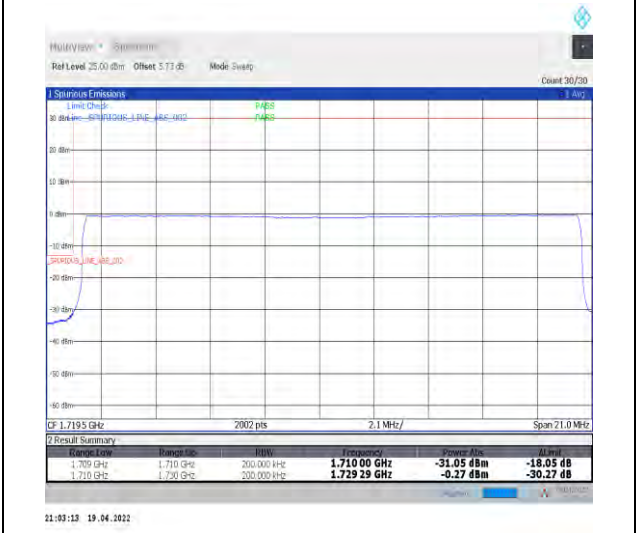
MultiView ▪ Spectrum

Ref Level 25.00 dBm Offset 5.73 dB Mode Sweep

Count 30/30

1 Spurious Emissions

1 Avg

Limit Check PASS

Line SPURIOUS_LINE_ABS_002 PASS

30 dBm

20 dBm

10 dBm

0 dBm

-10 dBm

SPURIOUS_LINE_ABS_002

-20 dBm

-30 dBm

-40 dBm

-50 dBm

-60 dBm

CF 1.7195 GHz 2002 pts 2.1 MHz/ Span 21.0 MHz

2 Result Summary

| Range Low | Range Up | RBW | Frequency | Power Abs | ΔLimit |
|---|---|---|---|---|---|
| 1.709 GHz | 1.710 GHz | 200.000 kHz | 1.710 00 GHz | -31.05 dBm | -18.05 dB |
| 1.710 GHz | 1.730 GHz | 200.000 kHz | 1.729 29 GHz | -0.27 dBm | -30.27 dB |

21:03:13 19.04.2022